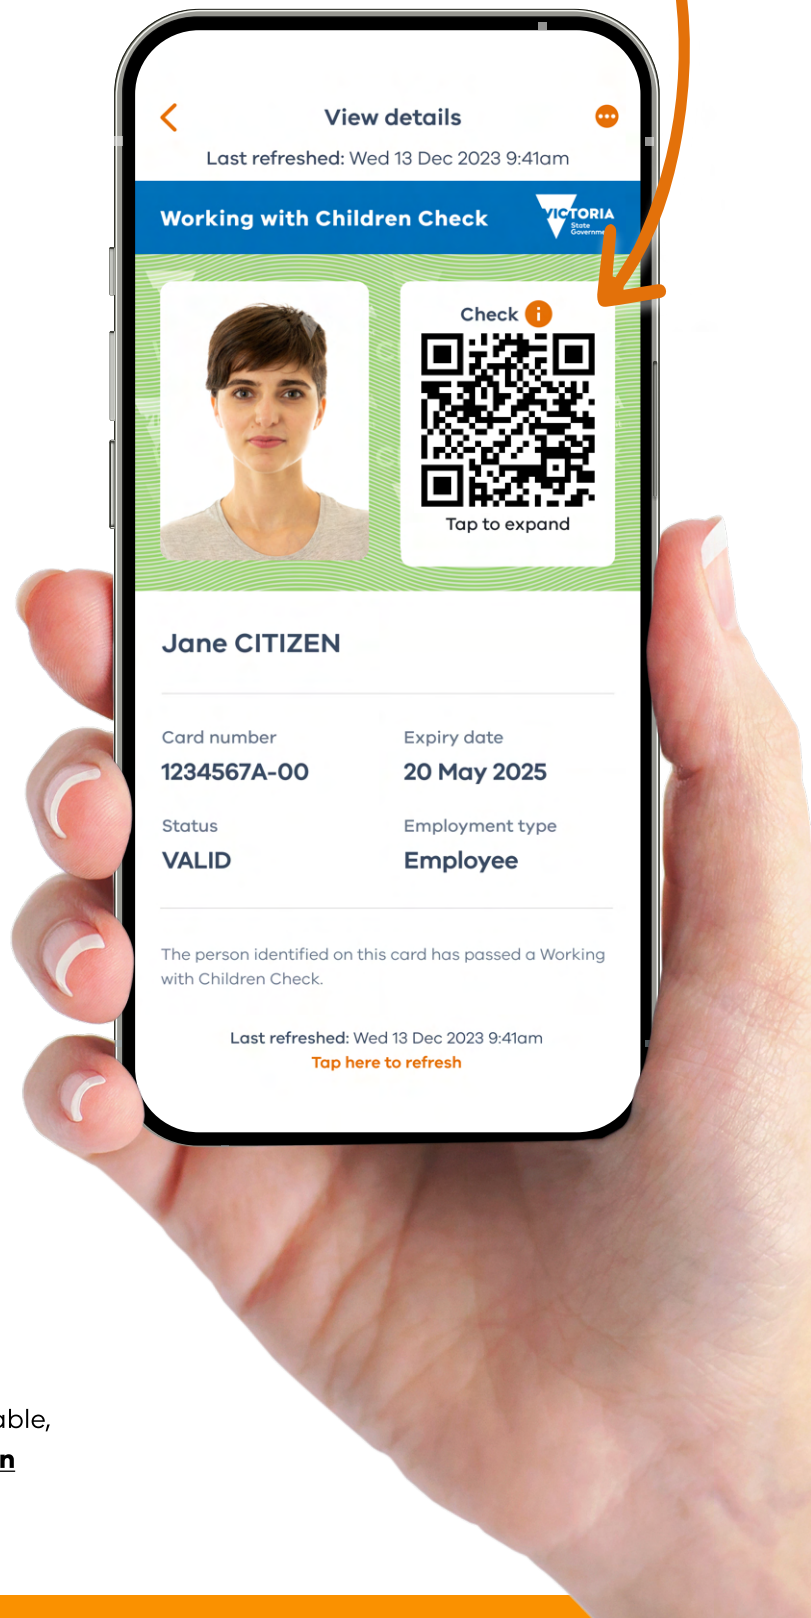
View details

Last refreshed: Wed 13 Dec 2023 9:41am

Working with Children Check

VICTORIA State Government

Check

Tap to expand

Jane CITIZEN

Card number
1234567A-00

Expiry date
20 May 2025

Status
VALID

Employment type
Employee

The person identified on this card has passed a Working with Children Check.

Last refreshed: Wed 13 Dec 2023 9:41am
Tap here to refresh

able,
n